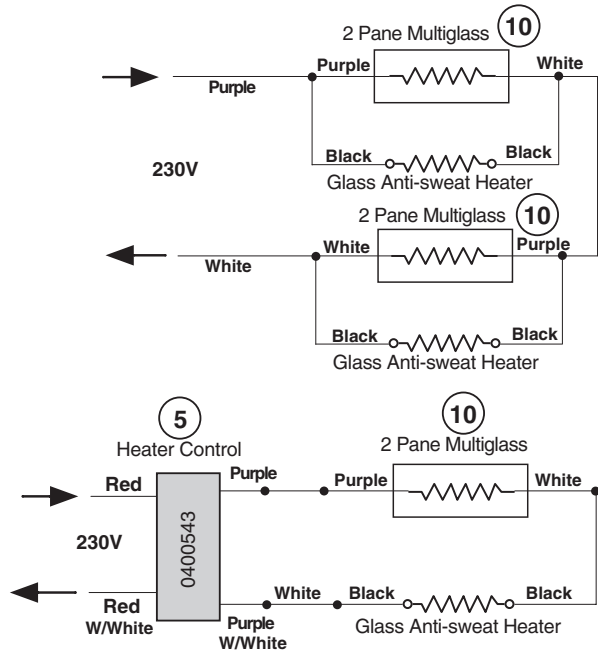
2 Pane Multiglass (10)
Purple
White
Purple
230V
Black
Black
Glass Anti-sweat Heater
2 Pane Multiglass (10)
White
Purple
White
Black
Black
Glass Anti-sweat Heater

(5)
Heater Control
(10)
2 Pane Multiglass
Red
Purple
Purple
White
230V
0400543
Red
W/White
Purple
W/White
White
Black
Black
Glass Anti-sweat Heater